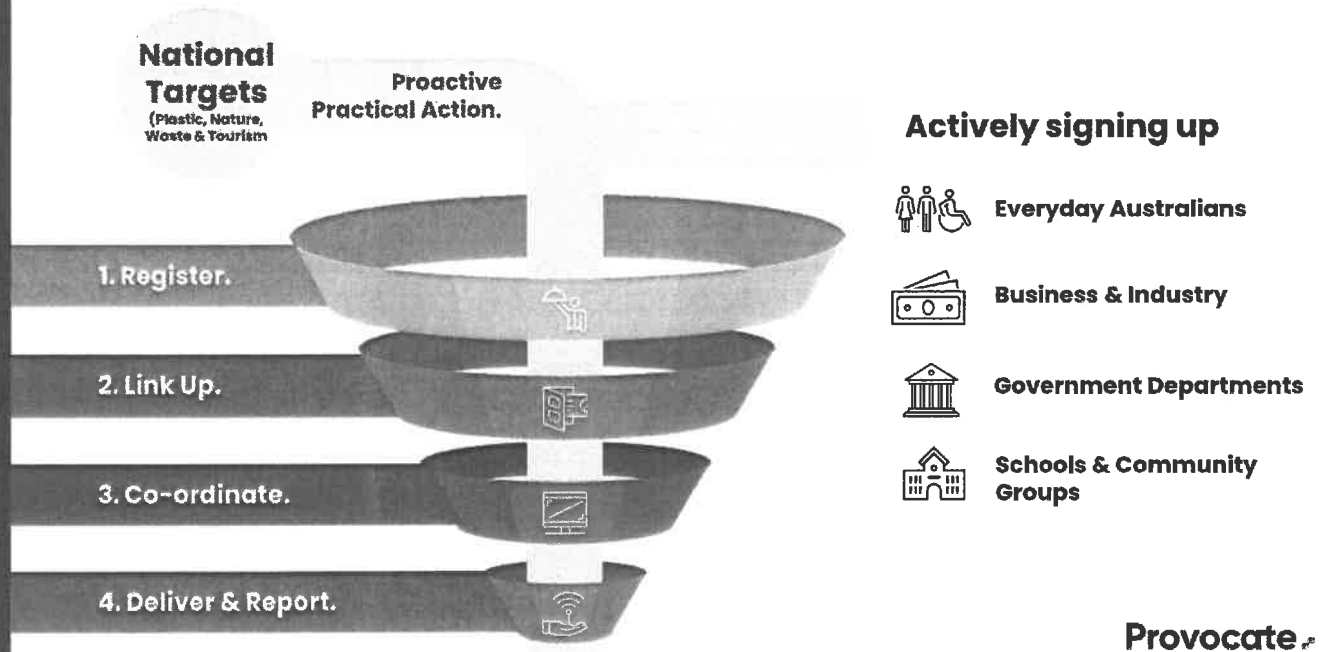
National Targets
(Plastic, Nature, Waste & Tourism

Proactive Practical Action.

1. Register.

2. Link Up.

3. Co-ordinate.

4. Deliver & Report.

Actively signing up

Everyday Australians

Business & Industry

Government Departments

Schools & Community Groups

Provocate